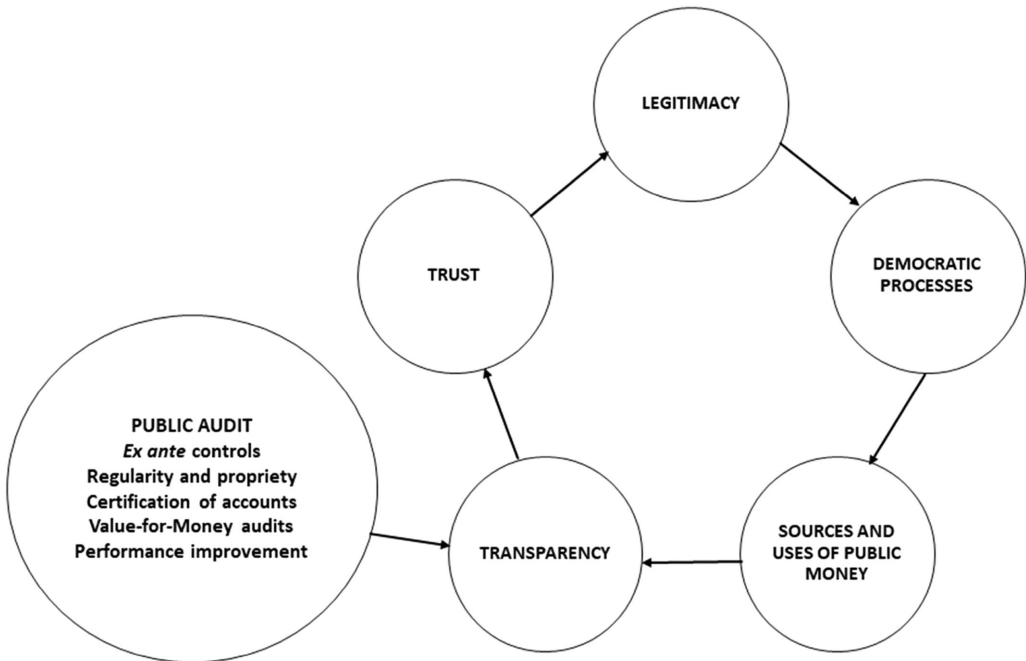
LEGITIMACY

TRUST

DEMOCRATIC PROCESSES

PUBLIC AUDIT
*Ex ante* controls
Regularity and propriety
Certification of accounts
Value-for-Money audits
Performance improvement

TRANSPARENCY

SOURCES AND USES OF PUBLIC MONEY